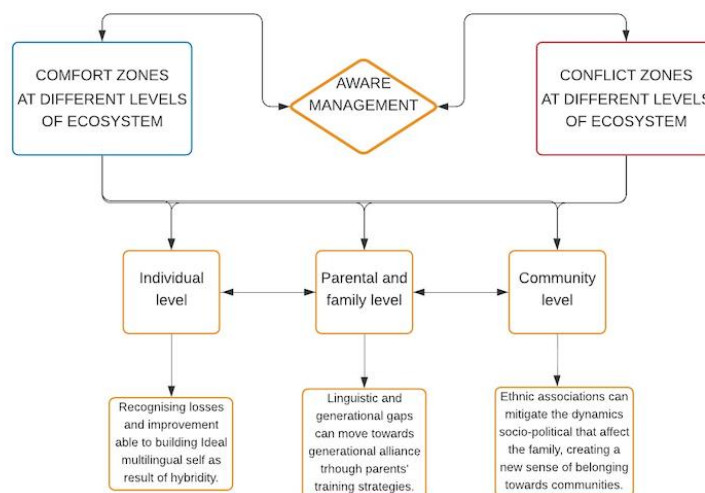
COMFORT ZONES AT DIFFERENT LEVELS OF ECOSYSTEM

AWARE MANAGEMENT

CONFLICT ZONES AT DIFFERENT LEVELS OF ECOSYSTEM

Individual level

Parental and family level

Community level

Recognising losses and improvement able to building Ideal multilingual self as result of hybridity.

Linguistic and generational gaps can move towards generational alliance trhough parents' training strategies.

Ethnic associations can mitigate the dynamics socio-political that affect the family, creating a new sense of belonging towards communities.